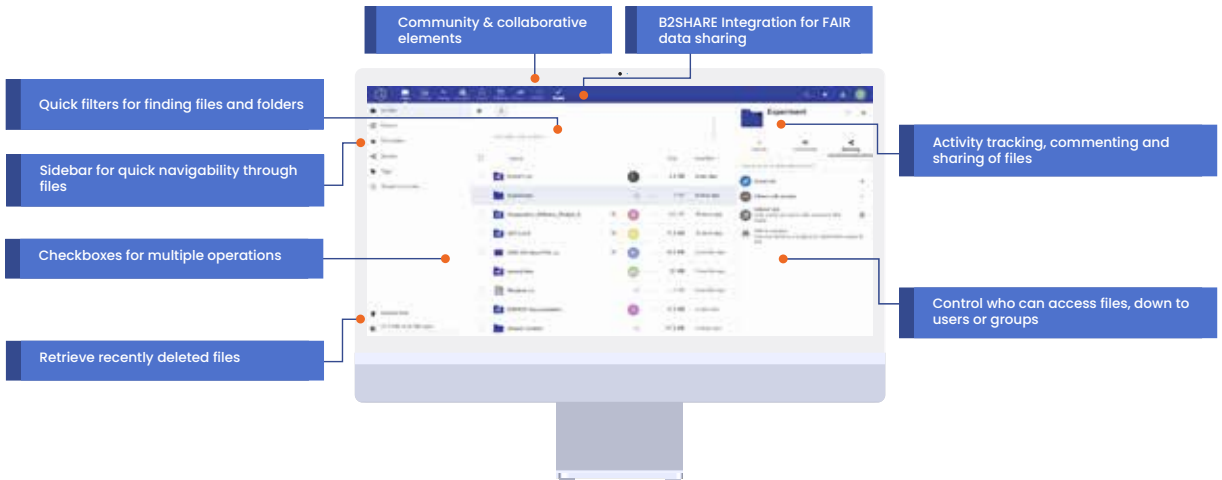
Community & collaborative elements

B2SHARE Integration for FAIR data sharing

Quick filters for finding files and folders

Sidebar for quick navigability through files

Checkboxes for multiple operations

Retrieve recently deleted files

Activity tracking, commenting and sharing of files

Control who can access files, down to users or groups

Experiment